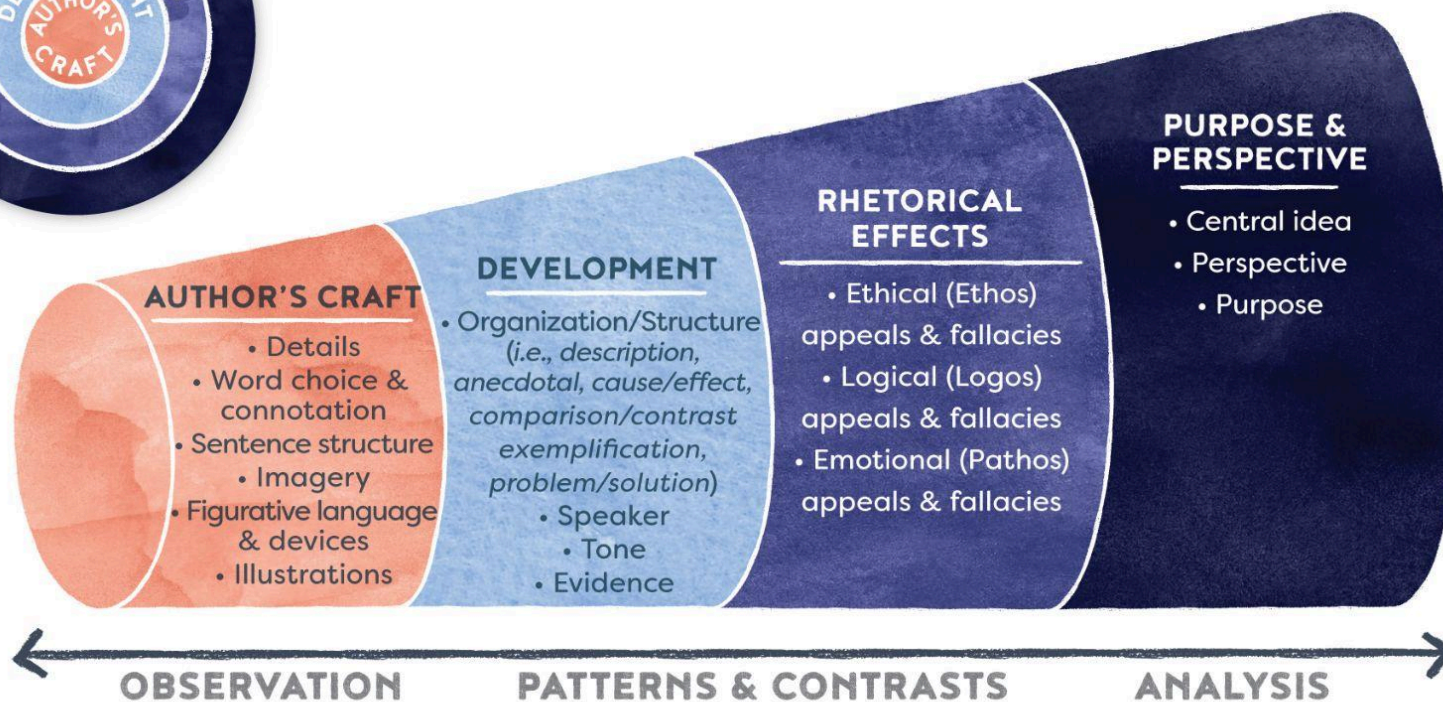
DE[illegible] AUTHOR'S CRAFT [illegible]

AUTHOR'S CRAFT
• Details
• Word choice & connotation
• Sentence structure
• Imagery
• Figurative language & devices
• Illustrations

DEVELOPMENT
• Organization/Structure (*i.e., description, anecdotal, cause/effect, comparison/contrast exemplification, problem/solution*)
• Speaker
• Tone
• Evidence

RHETORICAL EFFECTS
• Ethical (Ethos) appeals & fallacies
• Logical (Logos) appeals & fallacies
• Emotional (Pathos) appeals & fallacies

PURPOSE & PERSPECTIVE
• Central idea
• Perspective
• Purpose

OBSERVATION PATTERNS & CONTRASTS ANALYSIS